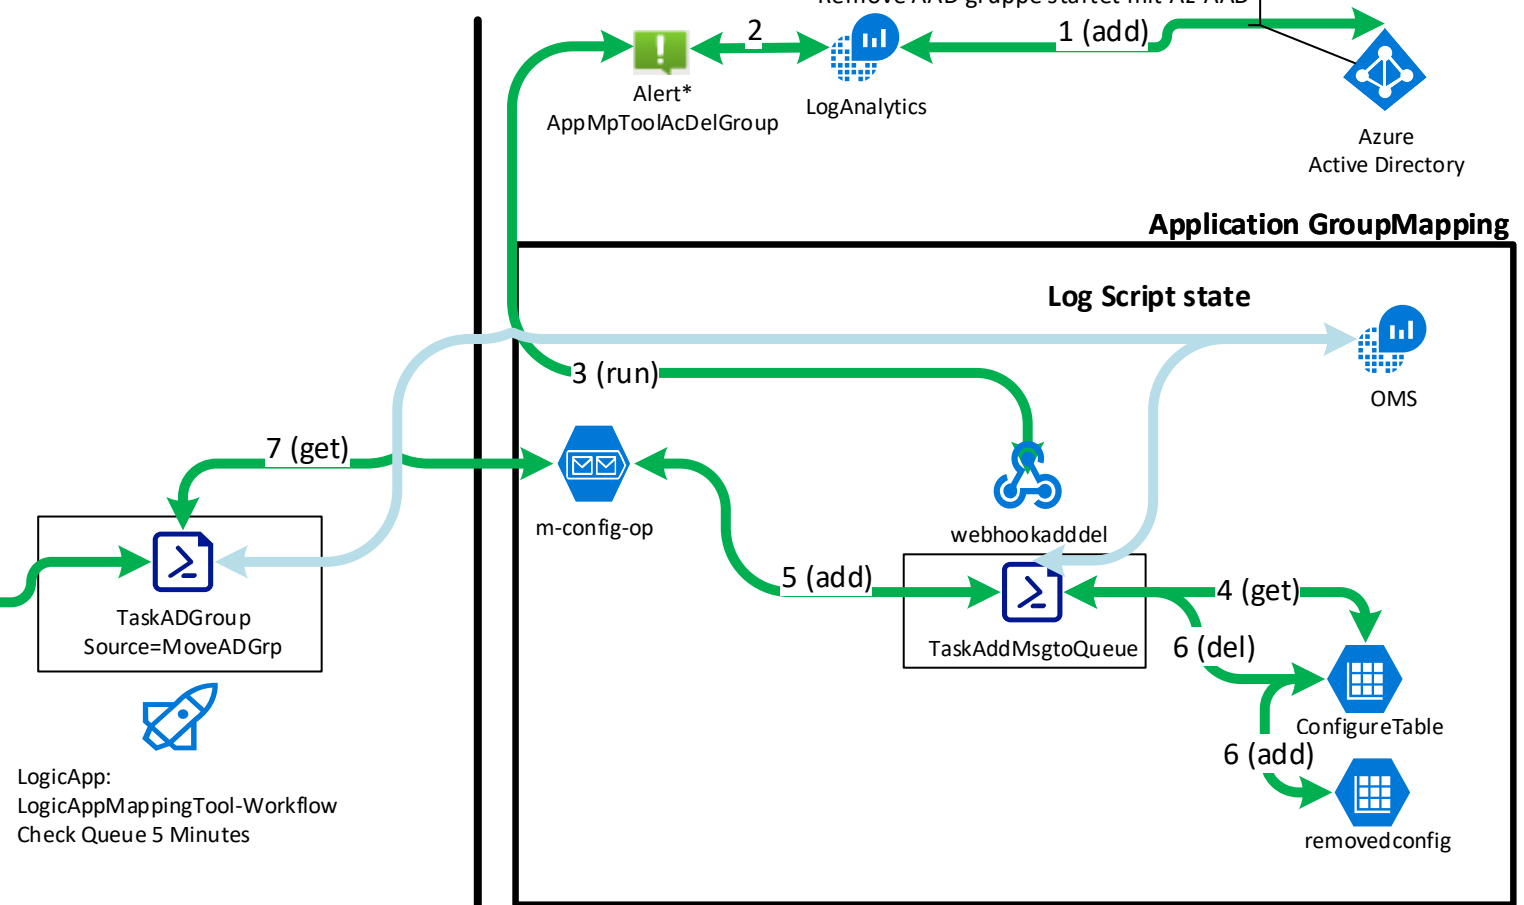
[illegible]

2

1 (add)

Alert*
AppMpToolAcDelGroup

LogAnalytics

Azure
Active Directory

Application GroupMapping

Log Script state

3 (run)

OMS

7 (get)

m-config-op

webhookadddel

5 (add)

4 (get)

TaskADGroup
Source=MoveADGrp

TaskAddMsgtoQueue

6 (del)

ConfigureTable

6 (add)

removedconfig

LogicApp:
LogicAppMappingTool-Workflow
Check Queue 5 Minutes